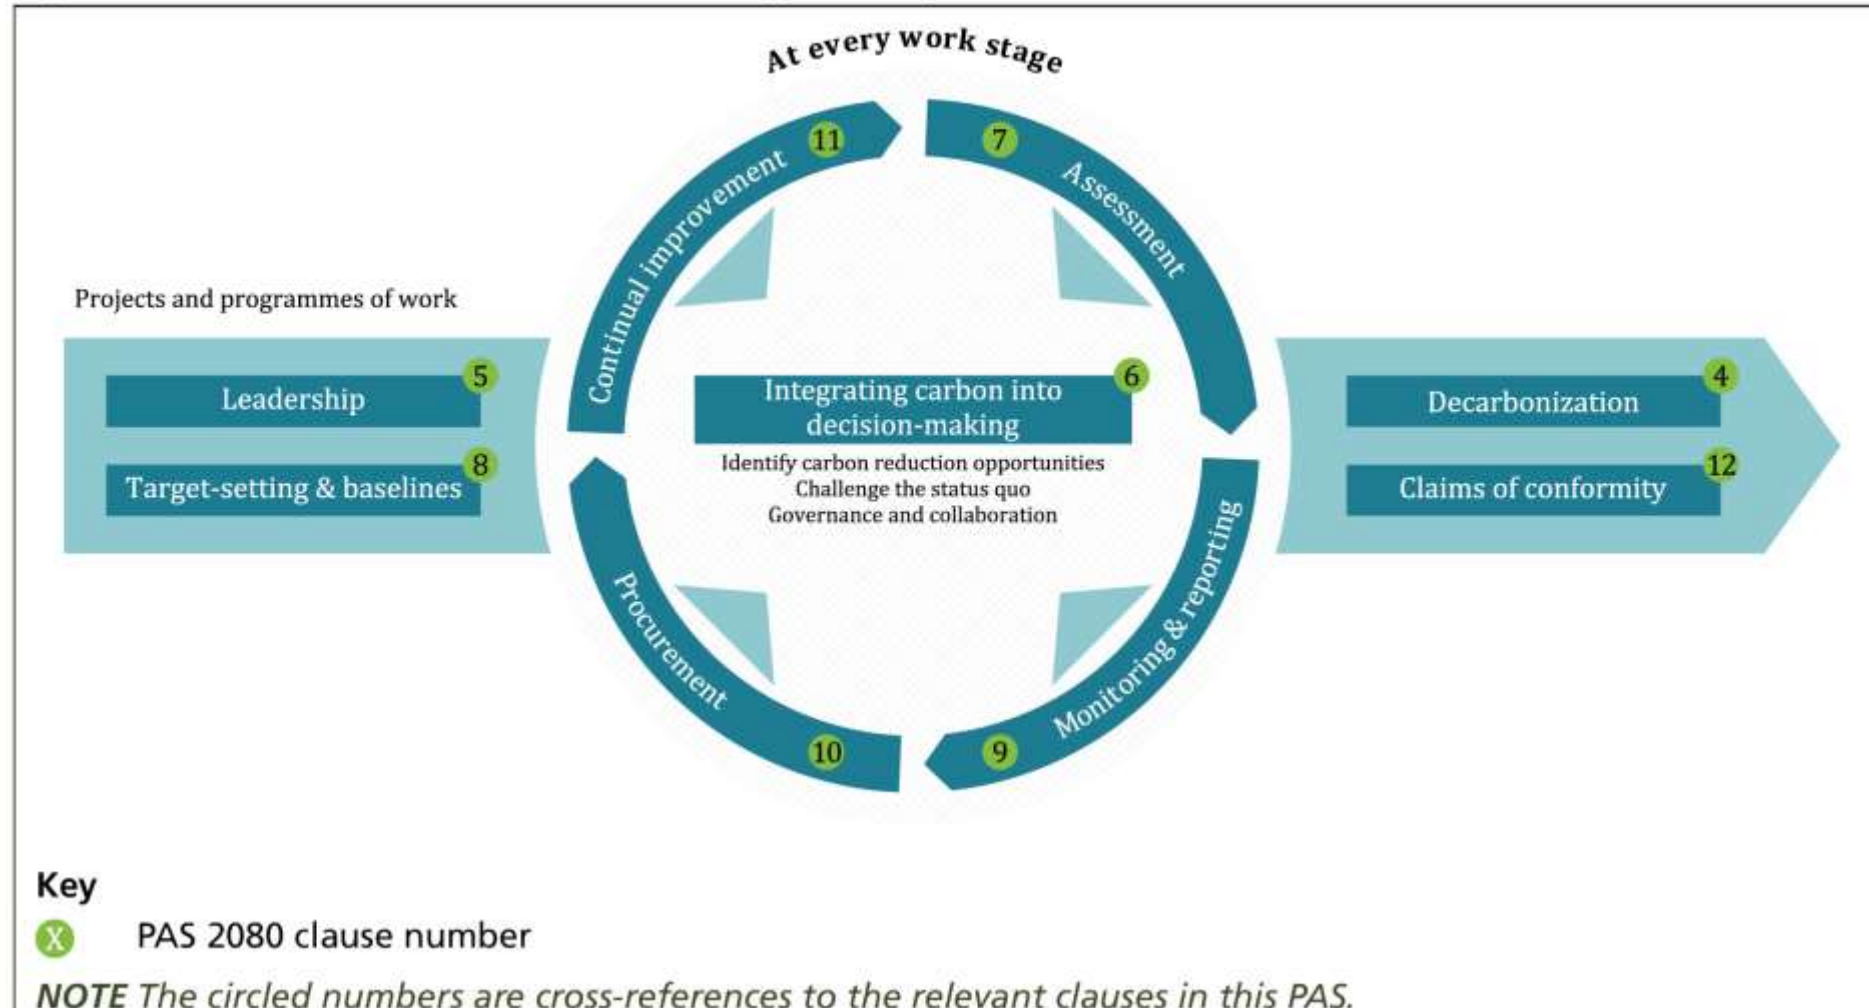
At every work stage

11 Continual improvement

7 Assessment

Projects and programmes of work

Leadership 5

Target-setting & baselines 8

Integrating carbon into decision-making 6

Identify carbon reduction opportunities
Challenge the status quo
Governance and collaboration

Decarbonization 4

Claims of conformity 12

Procurement 10

9 Monitoring & reporting

Key

X PAS 2080 clause number

NOTE The circled numbers are cross-references to the relevant clauses in this PAS.